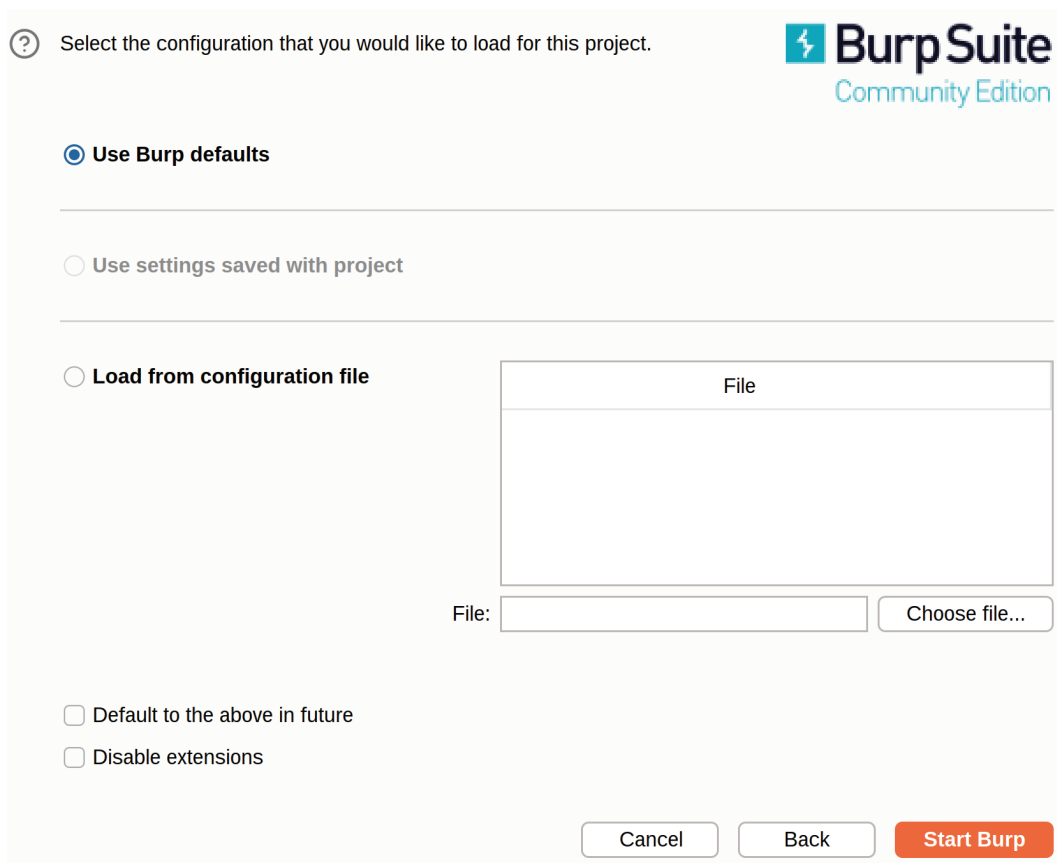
Select the configuration that you would like to load for this project.

Burp Suite
Community Edition

Use Burp defaults

Use settings saved with project

Load from configuration file

| File |
|---|
| |

File: Choose file...

Default to the above in future

Disable extensions

Cancel Back Start Burp